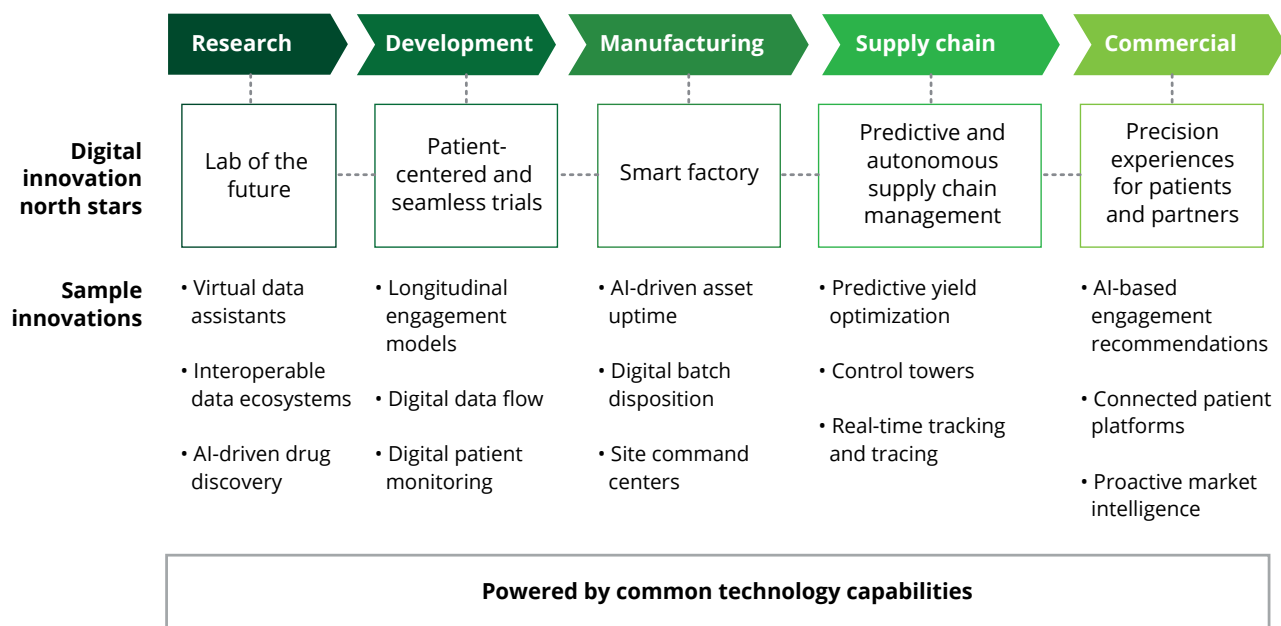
Research

Development

Manufacturing

Supply chain

Commercial

Digital innovation north stars

Lab of the future

Patient-centered and seamless trials

Smart factory

Predictive and autonomous supply chain management

Precision experiences for patients and partners

Sample innovations

• Virtual data assistants

• Interoperable data ecosystems

• AI-driven drug discovery

• Longitudinal engagement models

• Digital data flow

• Digital patient monitoring

• AI-driven asset uptime

• Digital batch disposition

• Site command centers

• Predictive yield optimization

• Control towers

• Real-time tracking and tracing

• AI-based engagement recommendations

• Connected patient platforms

• Proactive market intelligence

Powered by common technology capabilities